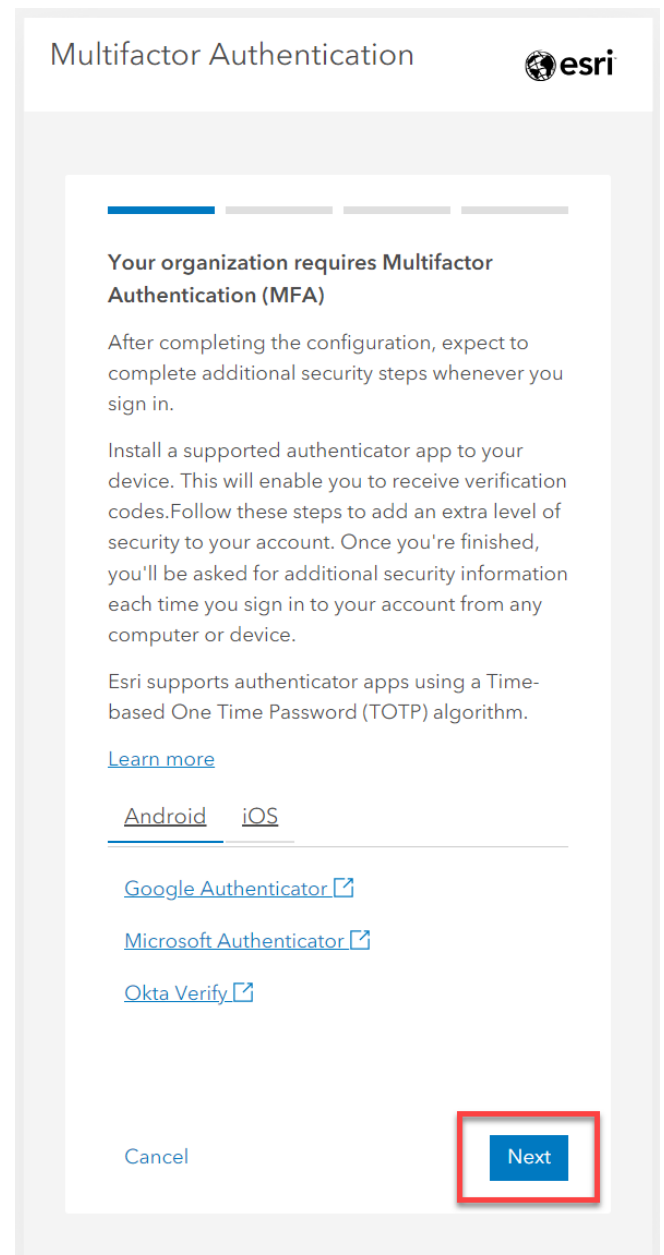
Multifactor Authentication

esri

Your organization requires Multifactor Authentication (MFA)

After completing the configuration, expect to complete additional security steps whenever you sign in.

Install a supported authenticator app to your device. This will enable you to receive verification codes.Follow these steps to add an extra level of security to your account. Once you're finished, you'll be asked for additional security information each time you sign in to your account from any computer or device.

Esri supports authenticator apps using a Time-based One Time Password (TOTP) algorithm.

Learn more

Android iOS

Google Authenticator

Microsoft Authenticator

Okta Verify

Cancel

Next